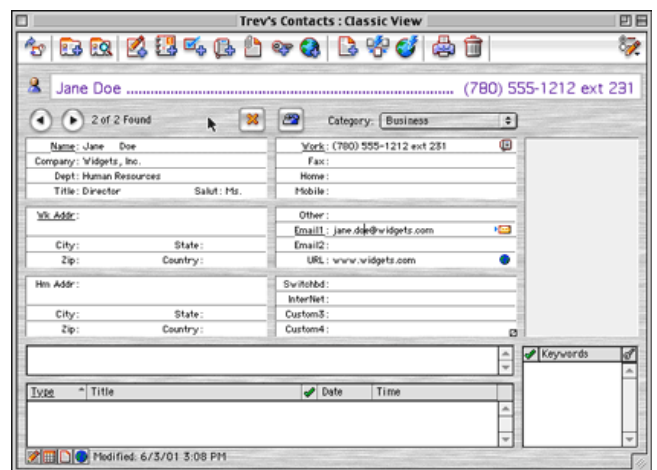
Trev's Contacts : Classic View

Jane Doe ................................................ (780) 555-1212 ext 231

2 of 2 Found

Category: Business

Name: Jane Doe
Company: Widgets, Inc.
Dept: Human Resources
Title: Director
Salut: Ms.

Work: (780) 555-1212 ext 231
Fax:
Home:
Mobile:

Wk Addr:
City:
State:
Zip:
Country:

Other:
Email1: jane.doe@widgets.com
Email2:
URL: www.widgets.com

Hm Addr:
City:
State:
Zip:
Country:

Switchbd:
InterNet:
Custom3:
Custom4:

Keywords

| Type | Title | Date | Time |
|---|---|---|---|

Modified: 6/3/01 3:08 PM